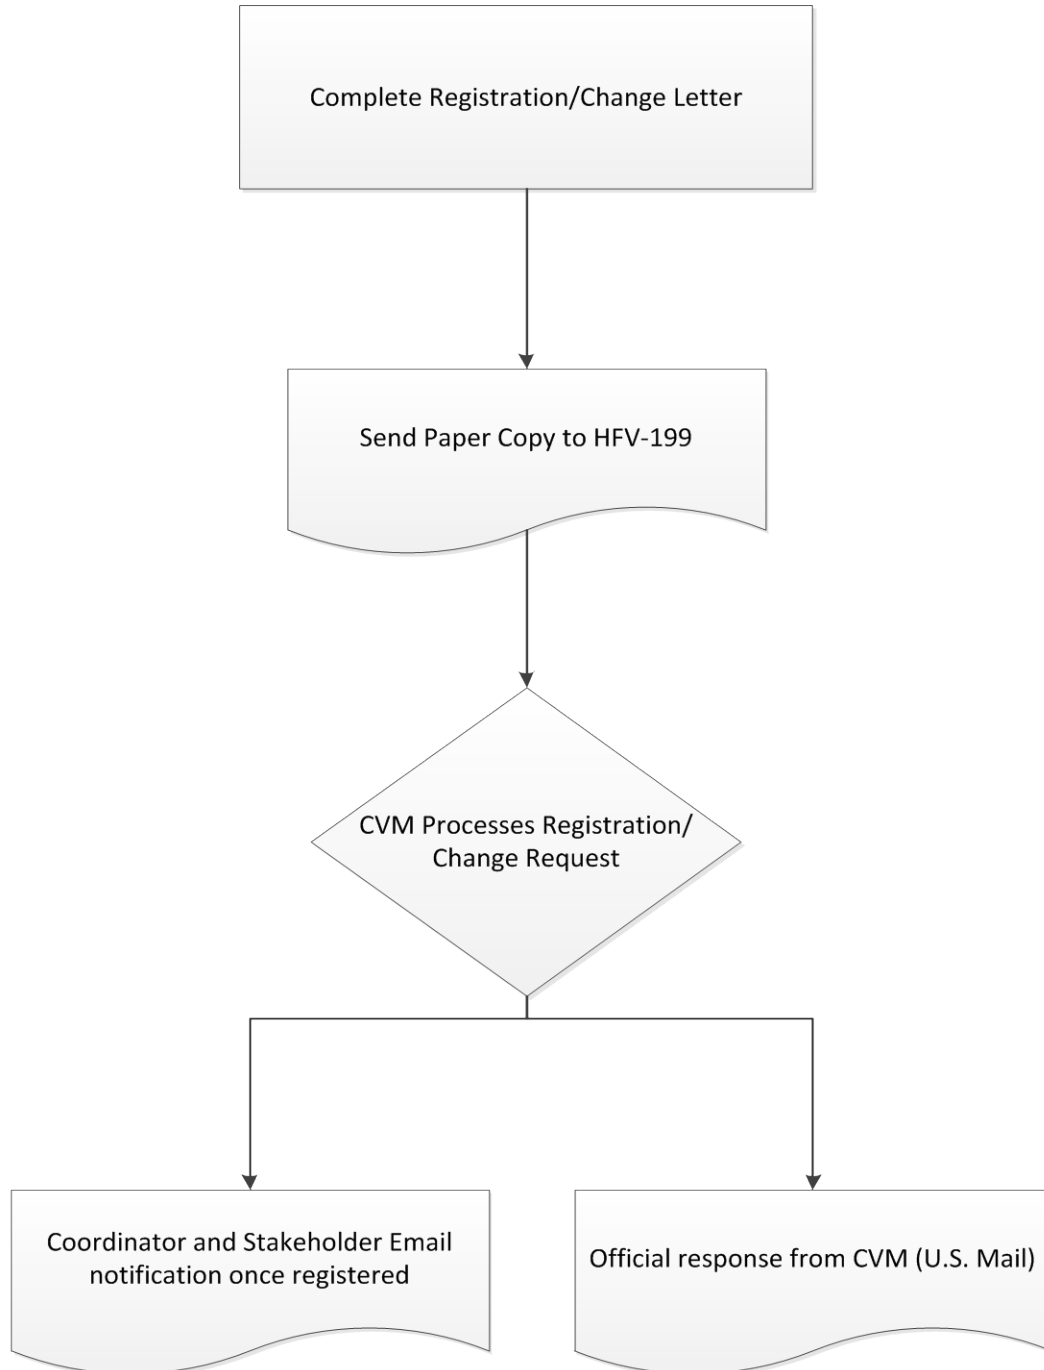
Complete Registration/Change Letter

Send Paper Copy to HFV-199

CVM Processes Registration/ Change Request

Coordinator and Stakeholder Email notification once registered

Official response from CVM (U.S. Mail)